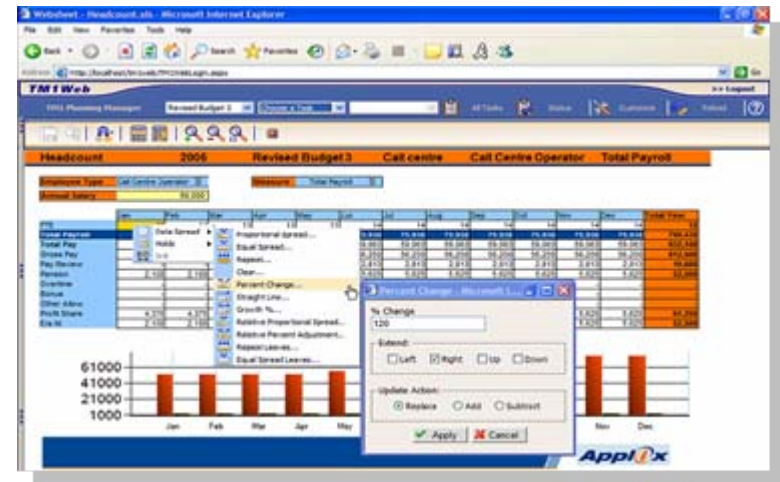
Websheet - Headcount.xls - Microsoft Internet Explorer

File Edit View Favorites Tools Help

Back Search Favorites

Address http://localhost/tm1web/TM1WebLogin.aspx

Go

TM1Web

>> Logout

TM1 Planning Manager

Revised Budget 3

All Tasks

Status

Customize

Reload

Headcount

2005

Revised Budget 3

Call centre

Call Centre Operator

Total Payroll

Employee Type

Call Centre Operator

Measure

Total Payroll

Annual Salary

90,250

Jan

Feb

Mar

Apr

May

Jun

Jul

Aug

Sep

Oct

Nov

Dec

Total Year

FTE

Total Payroll

Total Pay

Gross Pay

Pay Review

Pension

Overtime

Bonus

Other Allow

Profit Share

Ers NI

Data Spread

Holds

Edit

Proportional Spread...

Equal Spread...

Repeat...

Clear...

Percent Change...

Straight Line...

Growth %...

Relative Proportional Spread...

Relative Percent Adjustment...

Repeat Leaves...

Equal Spread Leaves...

Percent Change - Microsoft I...

% Change

120

Extend

Left

Right

Up

Down

Update Action

Replace

Add

Subtract

Apply

Cancel

61000

41000

21000

1000

Jan

Feb

Mar

Apr

May

Nov

Dec

Applix